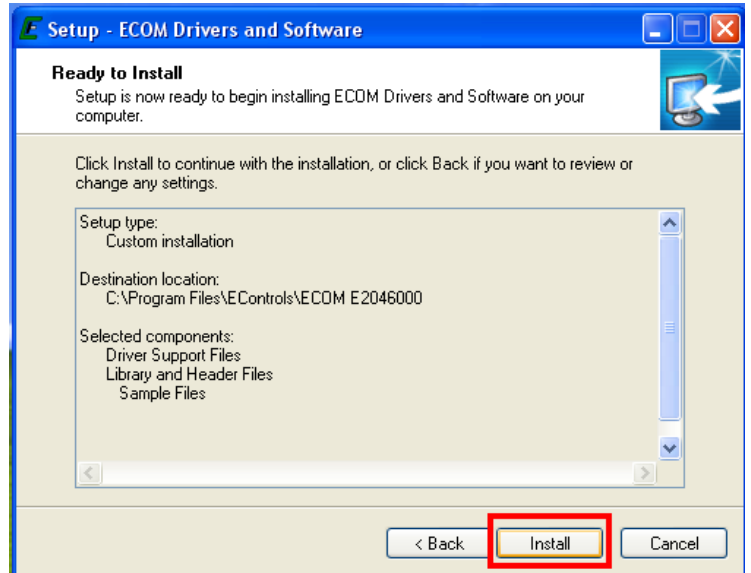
E Setup - ECOM Drivers and Software

Ready to Install
Setup is now ready to begin installing ECOM Drivers and Software on your computer.

Click Install to continue with the installation, or click Back if you want to review or change any settings.

Setup type:
Custom installation

Destination location:
C:\Program Files\EControls\ECOM E2046000

Selected components:
Driver Support Files
Library and Header Files
Sample Files

< Back
Install
Cancel